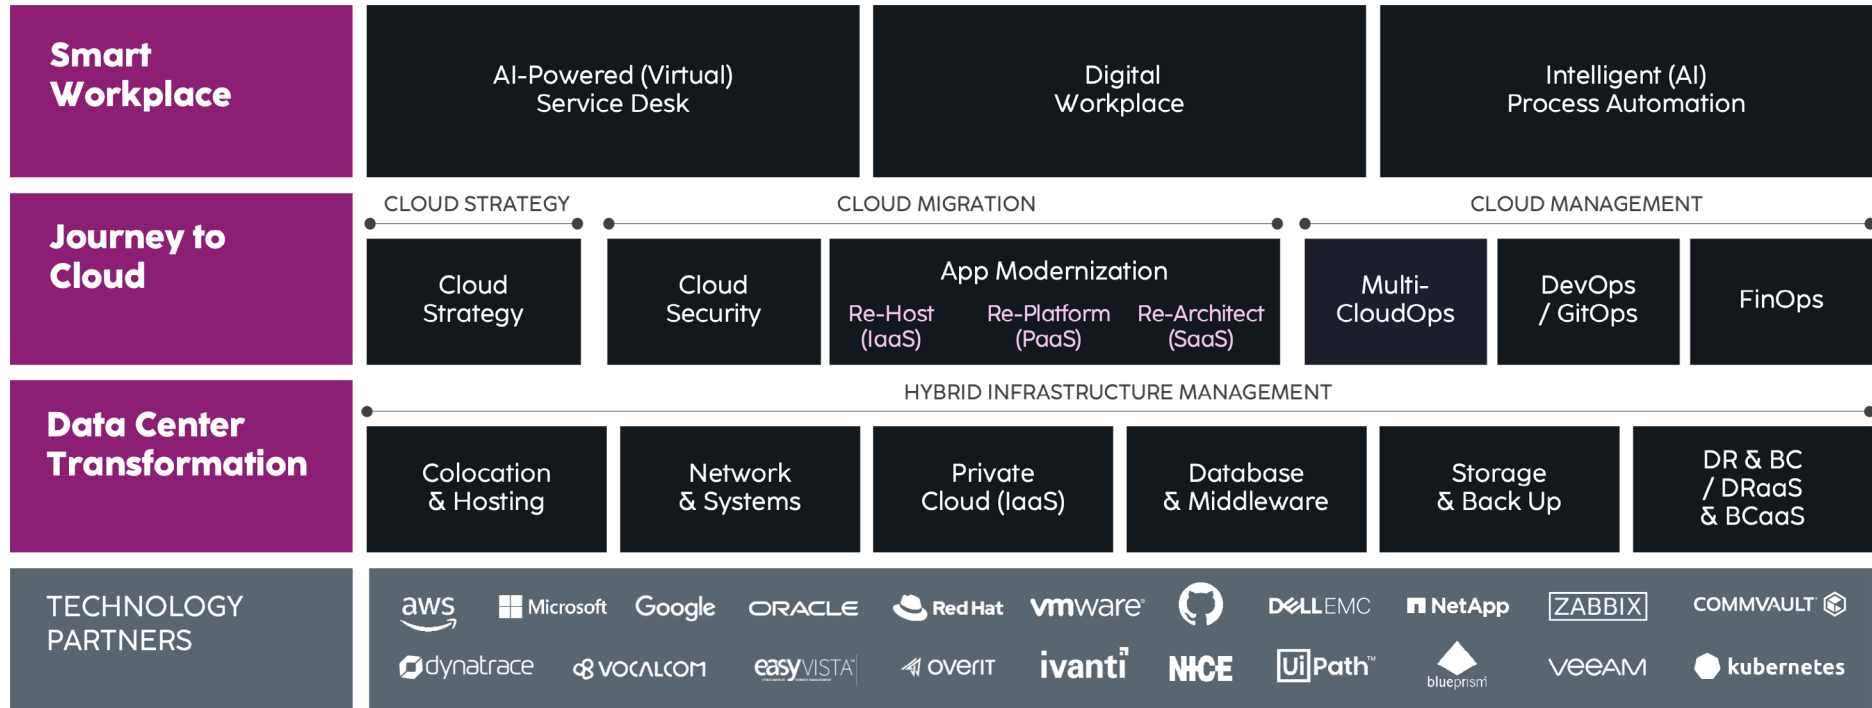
Smart Workplace

AI-Powered (Virtual) Service Desk

Digital Workplace

Intelligent (AI) Process Automation

Journey to Cloud

CLOUD STRATEGY

CLOUD MIGRATION

CLOUD MANAGEMENT

Cloud Strategy

Cloud Security

App Modernization

Re-Host (IaaS)

Re-Platform (PaaS)

Re-Architect (SaaS)

Multi-CloudOps

DevOps / GitOps

FinOps

Data Center Transformation

HYBRID INFRASTRUCTURE MANAGEMENT

Colocation & Hosting

Network & Systems

Private Cloud (IaaS)

Database & Middleware

Storage & Back Up

DR & BC / DRaaS & BCaaS

TECHNOLOGY PARTNERS

aws

Microsoft

Google

ORACLE

Red Hat

vmware

DELLEMC

NetApp

ZABBIX

COMMVAULT

dynatrace

VOCALCOM

easyVISTA

overit

ivanti

NICE

UiPath

blueprism

veeam

kubernetes